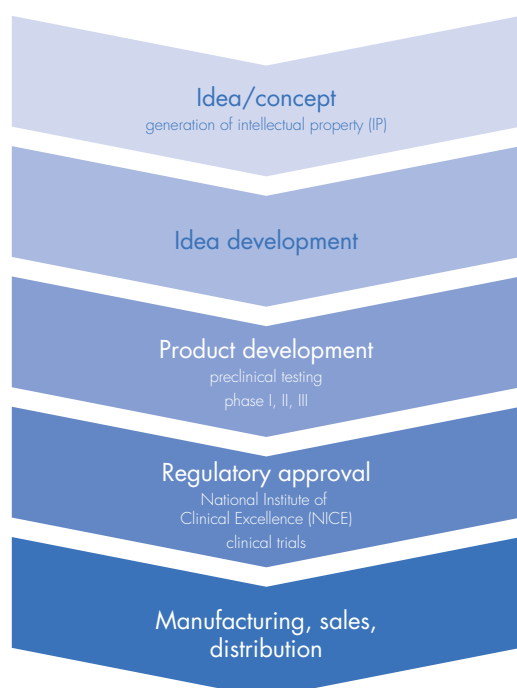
Idea/concept
generation of intellectual property (IP)

Idea development

Product development
preclinical testing
phase I, II, III

Regulatory approval
National Institute of Clinical Excellence (NICE)
clinical trials

Manufacturing, sales, distribution